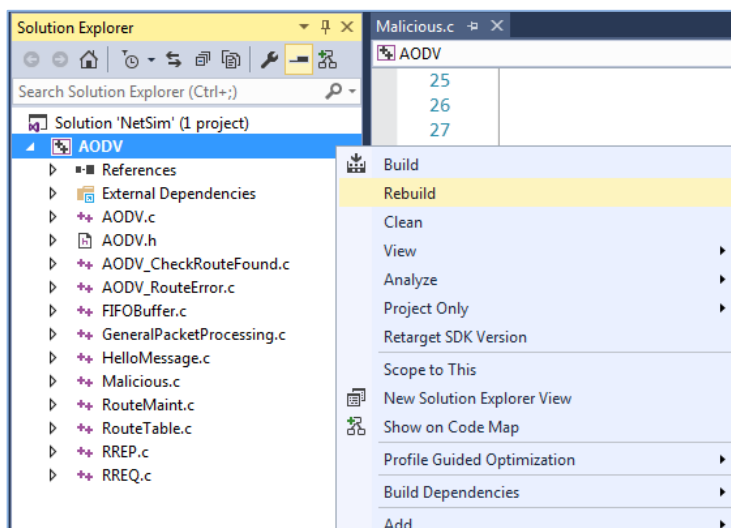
Solution Explorer

Search Solution Explorer (Ctrl+;)

Solution 'NetSim' (1 project)
AODV
References
External Dependencies
AODV.c
AODV.h
AODV_CheckRouteFound.c
AODV_RouteError.c
FIFOBuffer.c
GeneralPacketProcessing.c
HelloMessage.c
Malicious.c
RouteMaint.c
RouteTable.c
RREP.c
RREQ.c

Malicious.c
AODV
25
26
27

Build
Rebuild
Clean
View
Analyze
Project Only
Retarget SDK Version
Scope to This
New Solution Explorer View
Show on Code Map
Profile Guided Optimization
Build Dependencies
Add